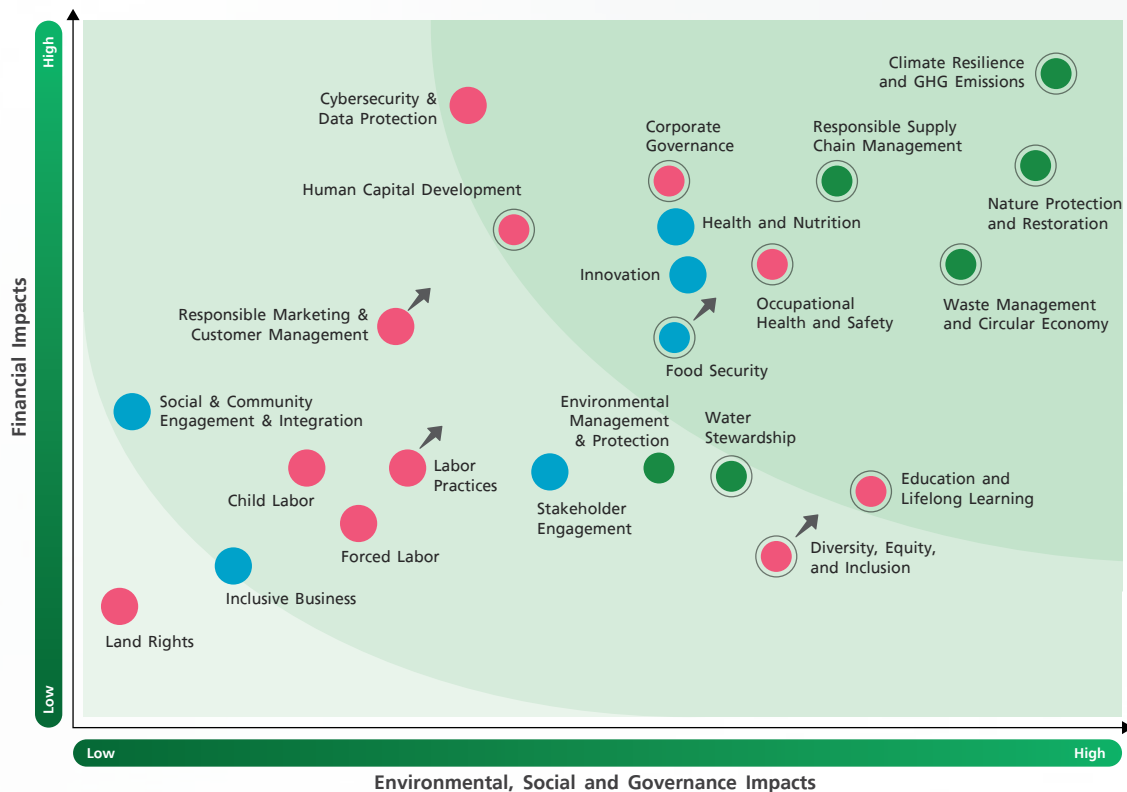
High

Low

Financial Impacts

Climate Resilience and GHG Emissions

Cybersecurity & Data Protection

Corporate Governance

Responsible Supply Chain Management

Nature Protection and Restoration

Human Capital Development

Health and Nutrition

Innovation

Occupational Health and Safety

Waste Management and Circular Economy

Responsible Marketing & Customer Management

Food Security

Social & Community Engagement & Integration

Environmental Management & Protection

Water Stewardship

Labor Practices

Child Labor

Stakeholder Engagement

Education and Lifelong Learning

Forced Labor

Diversity, Equity, and Inclusion

Inclusive Business

Land Rights

Low

High

Environmental, Social and Governance Impacts